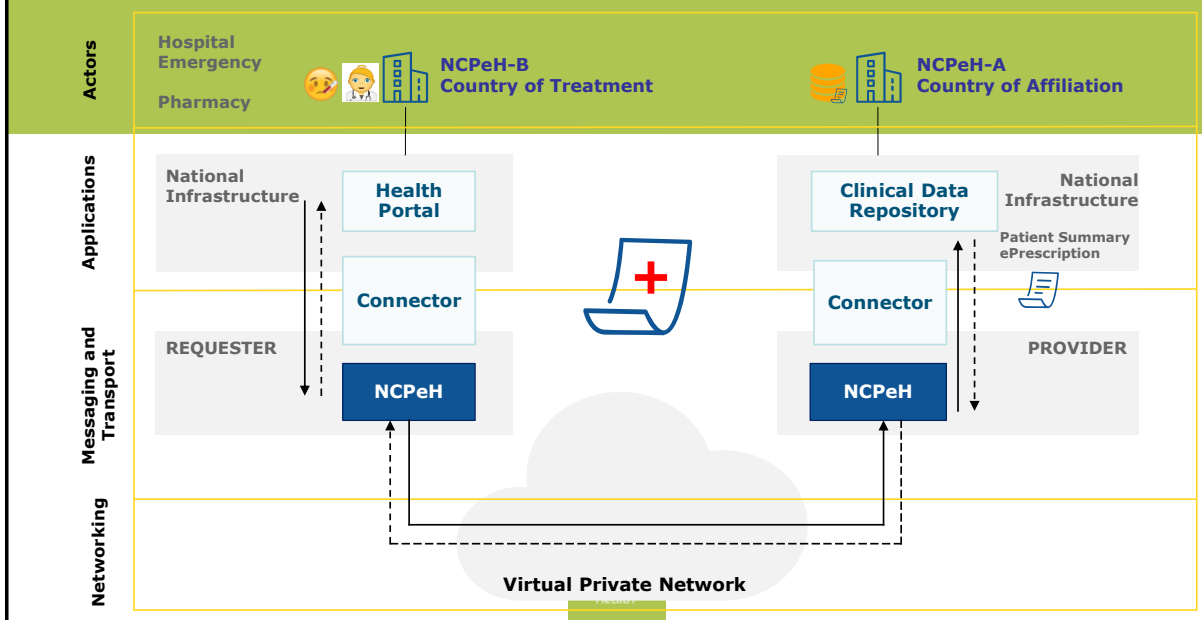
Actors

Hospital
Emergency

Pharmacy

NCPeH-B
Country of Treatment

NCPeH-A
Country of Affiliation

Applications

National Infrastructure

Health Portal

Clinical Data Repository

National Infrastructure

Patient Summary
ePrescription

Messaging and Transport

Connector

Connector

REQUESTER

PROVIDER

NCPeH

NCPeH

Networking

Virtual Private Network